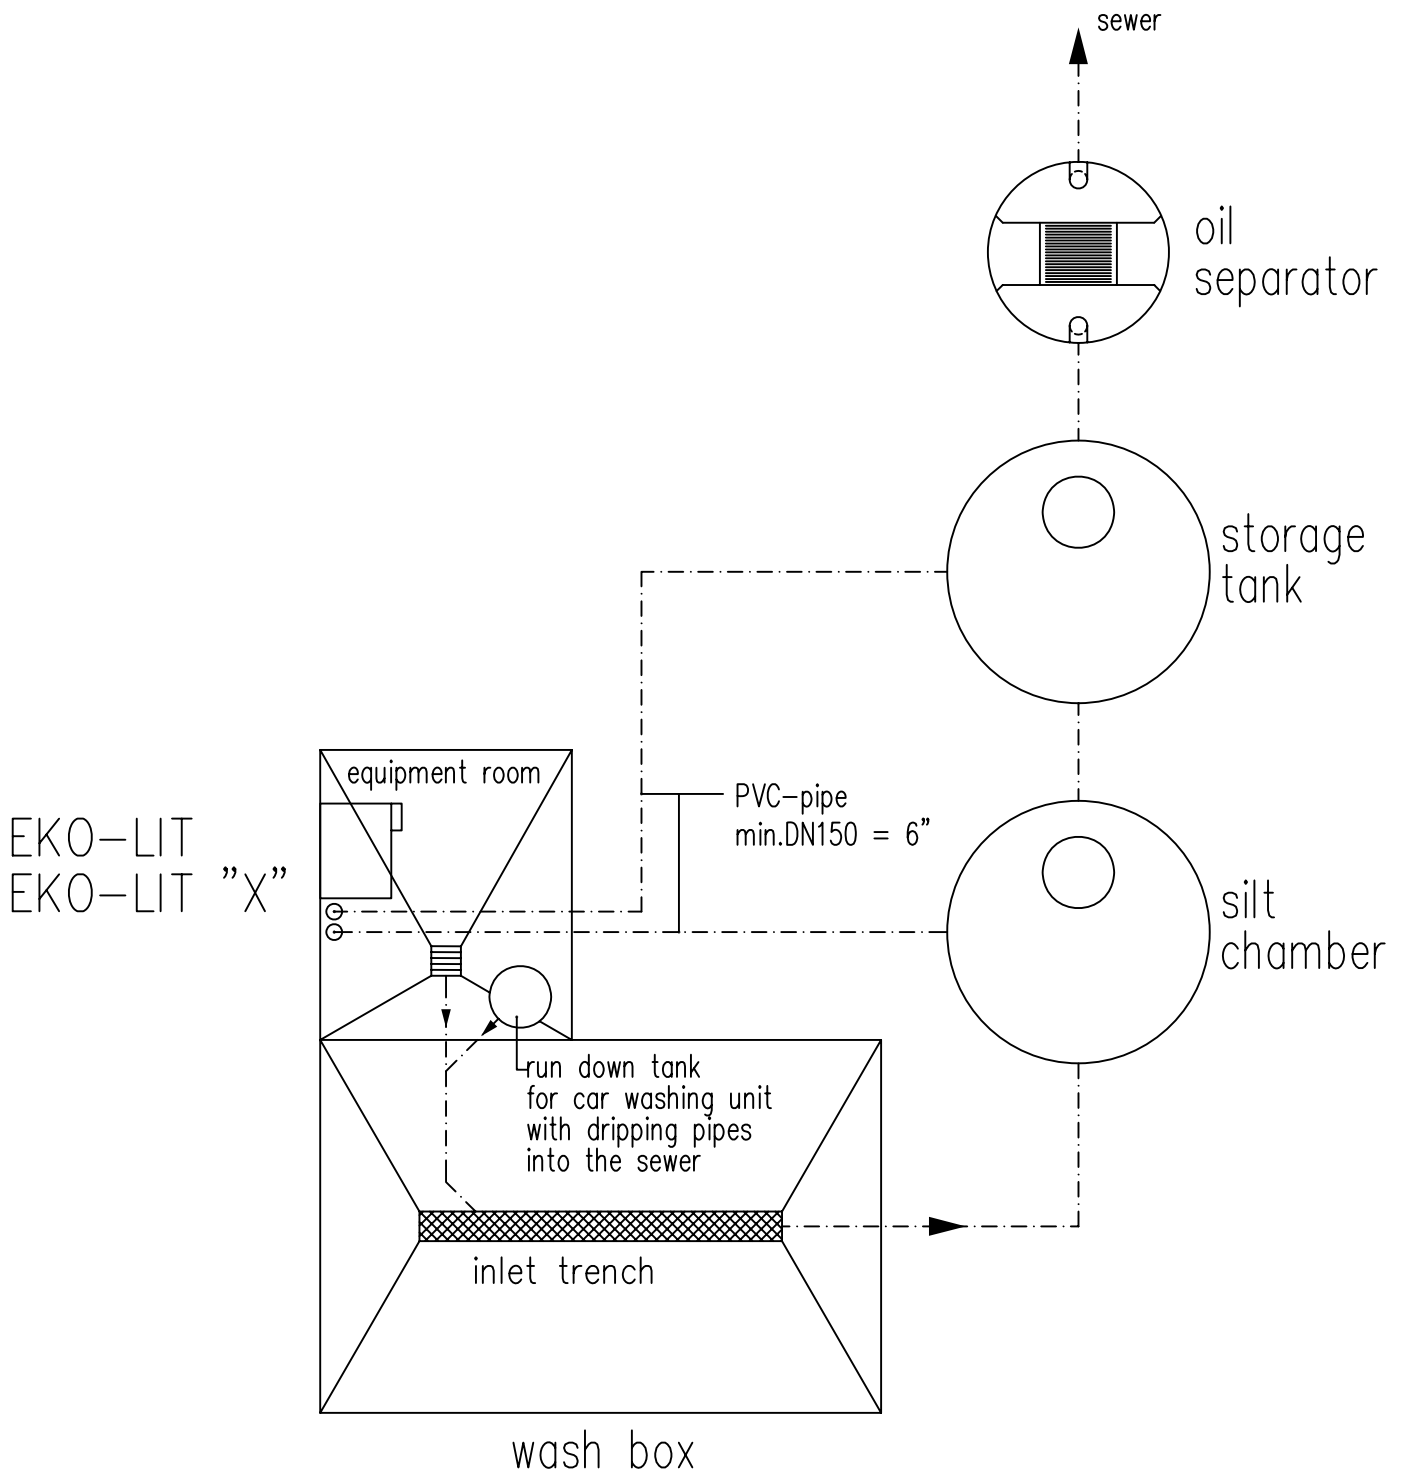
sewer

oil separator

storage tank

equipment room

PVC-pipe
min.DN150 = 6”

EKO-LIT
EKO-LIT ”X”

silt chamber

run down tank for car washing unit with dripping pipes into the sewer

inlet trench

wash box